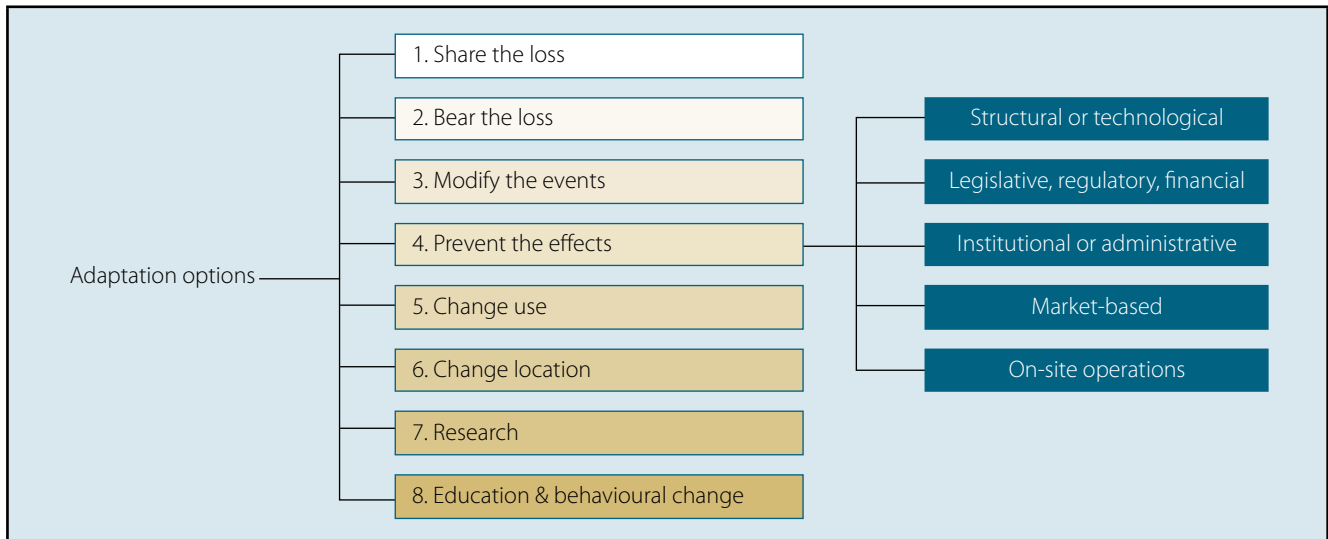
Adaptation options

1. Share the loss

2. Bear the loss

3. Modify the events

4. Prevent the effects

5. Change use

6. Change location

7. Research

8. Education & behavioural change

Structural or technological

Legislative, regulatory, financial

Institutional or administrative

Market-based

On-site operations